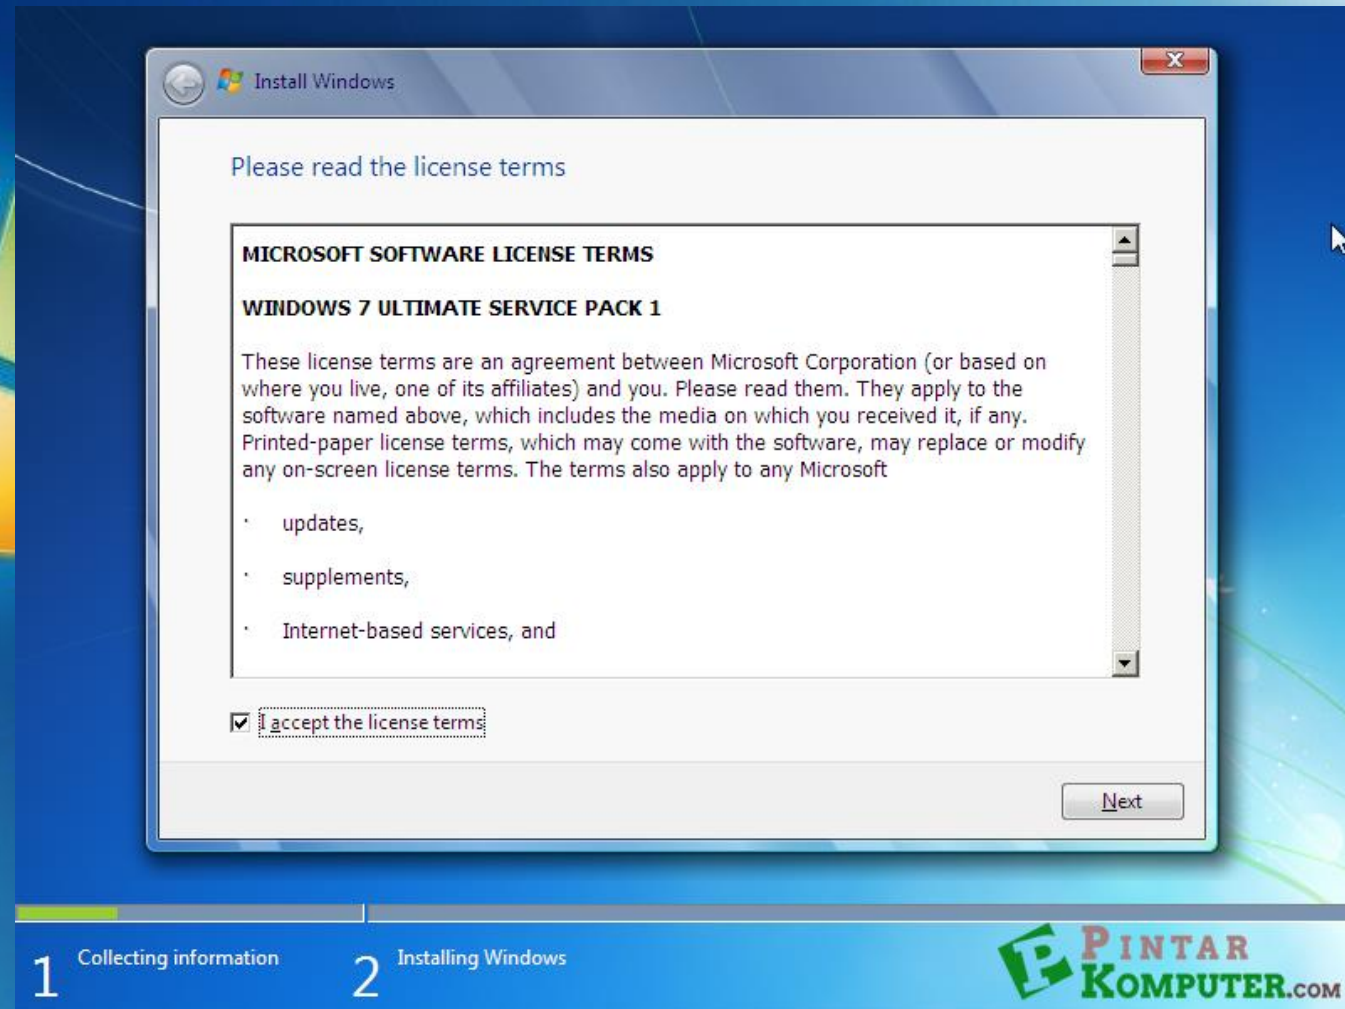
Install Windows

Please read the license terms

MICROSOFT SOFTWARE LICENSE TERMS

WINDOWS 7 ULTIMATE SERVICE PACK 1

These license terms are an agreement between Microsoft Corporation (or based on where you live, one of its affiliates) and you. Please read them. They apply to the software named above, which includes the media on which you received it, if any. Printed-paper license terms, which may come with the software, may replace or modify any on-screen license terms. The terms also apply to any Microsoft

· updates,

· supplements,

· Internet-based services, and

☑ I accept the license terms

Next

1 Collecting information

2 Installing Windows

PINTAR KOMPUTER.COM